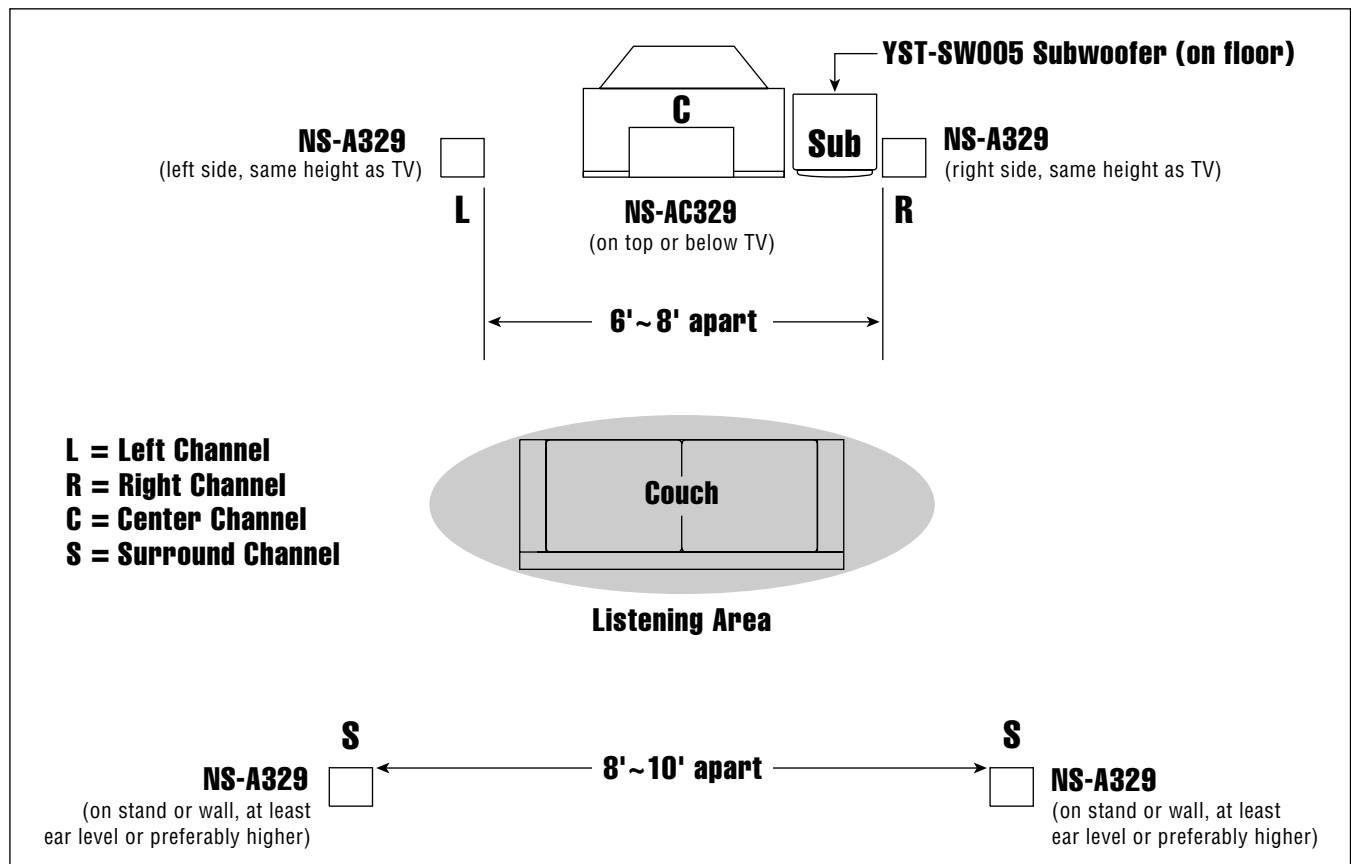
YST-SW005 Subwoofer (on floor)

C

Sub

NS-A329
(left side, same height as TV)

L

NS-AC329
(on top or below TV)

NS-A329
(right side, same height as TV)

R

6'~8' apart

L = Left Channel
R = Right Channel
C = Center Channel
S = Surround Channel

Couch

Listening Area

S

NS-A329
(on stand or wall, at least ear level or preferably higher)

8'~10' apart

S

NS-A329
(on stand or wall, at least ear level or preferably higher)